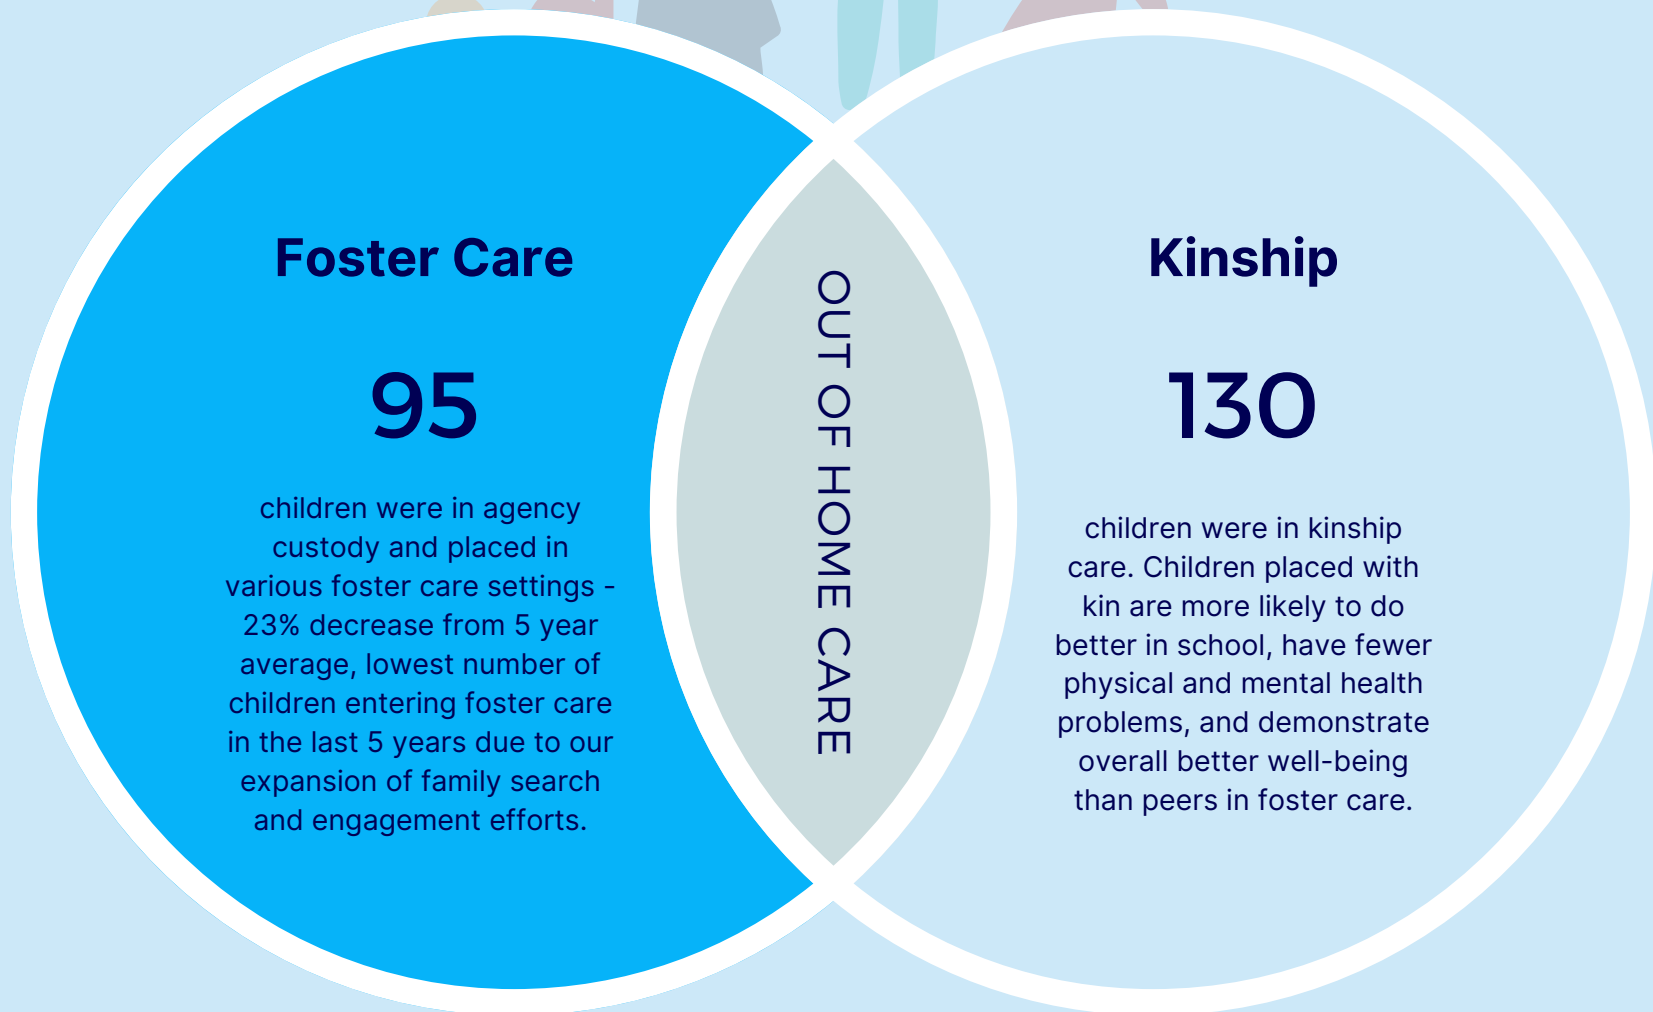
Foster Care

95

children were in agency custody and placed in various foster care settings - 23% decrease from 5 year average, lowest number of children entering foster care in the last 5 years due to our expansion of family search and engagement efforts.

OUT OF HOME CARE

Kinship

130

children were in kinship care. Children placed with kin are more likely to do better in school, have fewer physical and mental health problems, and demonstrate overall better well-being than peers in foster care.